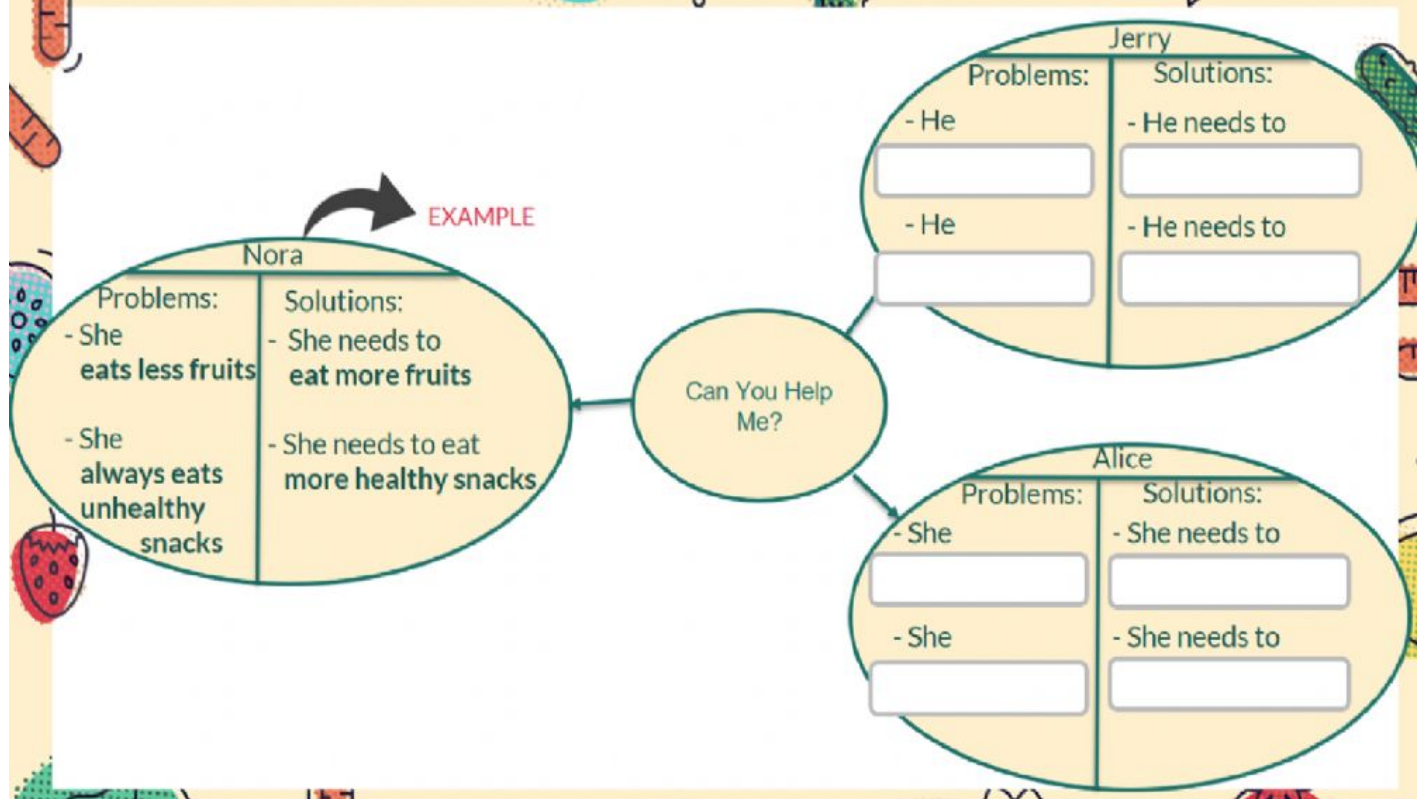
EXAMPLE

Nora

| Problems: | Solutions: |
|---|---|
| - She **eats less fruits** | - She needs to **eat more fruits** |
| - She **always eats unhealthy snacks** | - She needs to eat **more healthy snacks** |

Can You Help Me?

Jerry

| Problems: | Solutions: |
|---|---|
| - He | - He needs to |
| - He | - He needs to |

Alice

| Problems: | Solutions: |
|---|---|
| - She | - She needs to |
| - She | - She needs to |